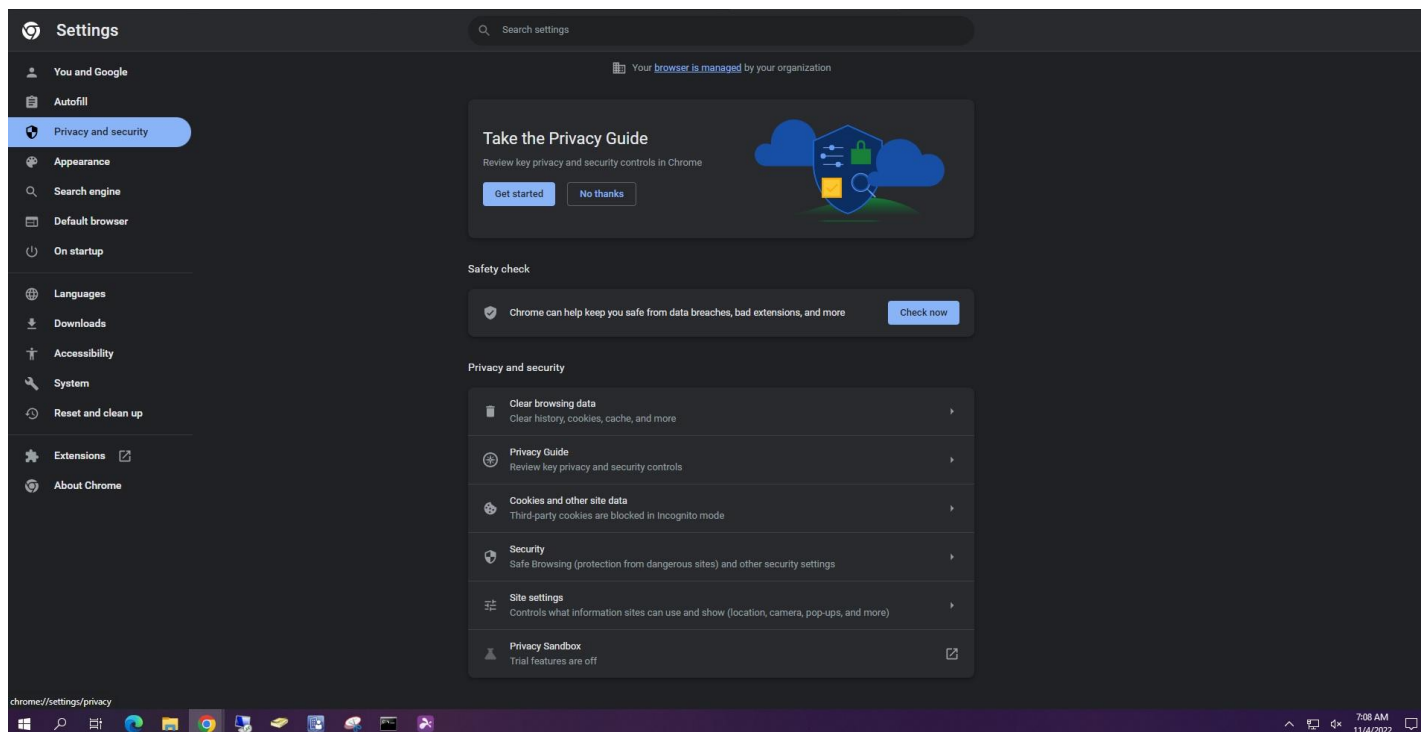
Settings

Search settings

You and Google
Autofill
Privacy and security
Appearance
Search engine
Default browser
On startup
Languages
Downloads
Accessibility
System
Reset and clean up
Extensions
About Chrome

Your browser is managed by your organization

Take the Privacy Guide
Review key privacy and security controls in Chrome
Get started
No thanks

Safety check
Chrome can help keep you safe from data breaches, bad extensions, and more
Check now

Privacy and security
Clear browsing data
Clear history, cookies, cache, and more
Privacy Guide
Review key privacy and security controls
Cookies and other site data
Third-party cookies are blocked in Incognito mode
Security
Safe Browsing (protection from dangerous sites) and other security settings
Site settings
Controls what information sites can use and show (location, camera, pop-ups, and more)
Privacy Sandbox
Trial features are off

chrome://settings/privacy

7:08 AM
11/4/2022